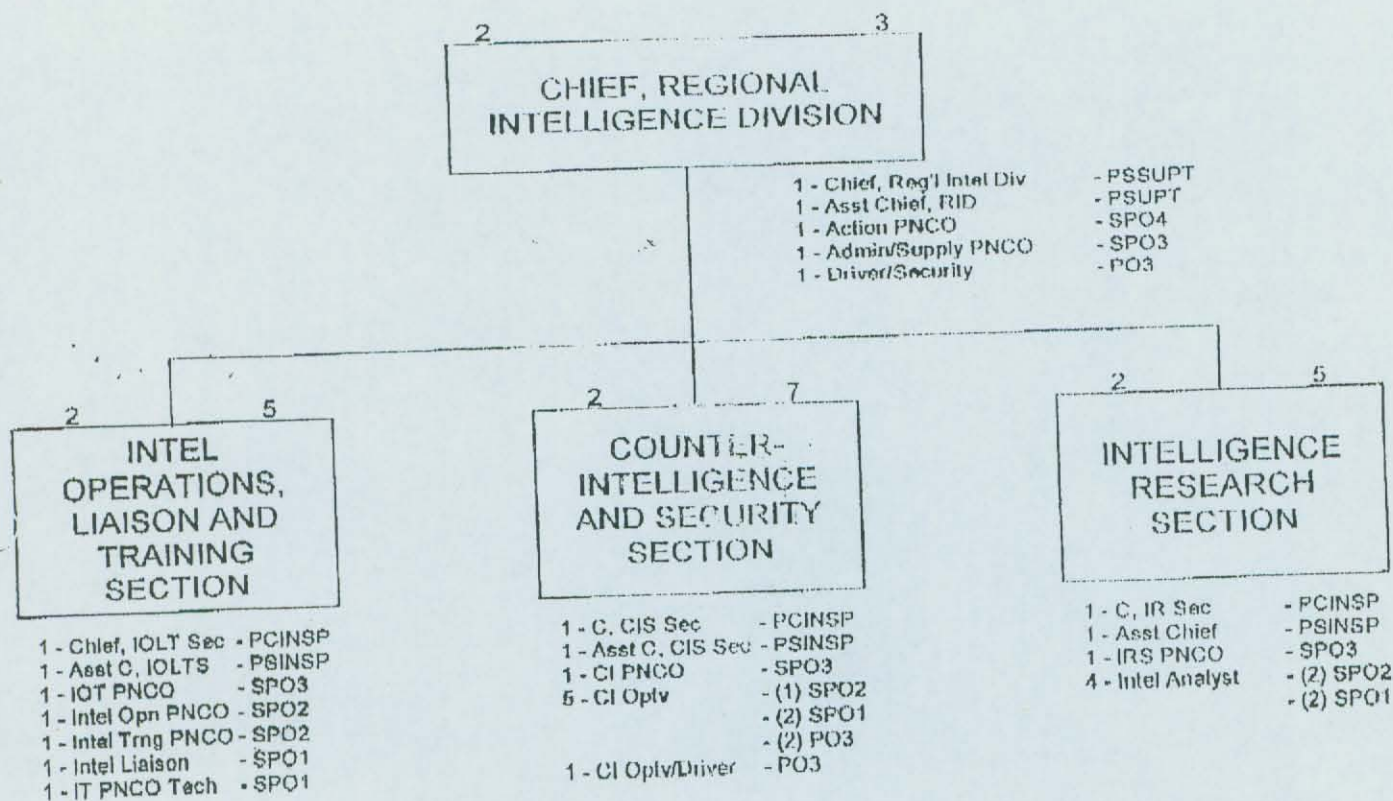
2 3

CHIEF, REGIONAL INTELLIGENCE DIVISION

1 - Chief, Reg'l Intel Div - PSSUPT
1 - Asst Chief, RID - PSUPT
1 - Action PNCO - SPO4
1 - Admin/Supply PNCO - SPO3
1 - Driver/Security - PO3

2 5

INTEL OPERATIONS, LIAISON AND TRAINING SECTION

1 - Chief, IOLT Sec - PCINSP
1 - Asst C, IOLTS - PSINSP
1 - IOT PNCO - SPO3
1 - Intel Opn PNCO - SPO2
1 - Intel Trng PNCO - SPO2
1 - Intel Liaison - SPO1
1 - IT PNCO Tech - SPO1

2 7

COUNTER-INTELLIGENCE AND SECURITY SECTION

1 - C, CIS Sec - PCINSP
1 - Asst C, CIS Sec - PSINSP
1 - CI PNCO - SPO3
5 - CI Optv - (1) SPO2
- (2) SPO1
- (2) PO3
1 - CI Optv/Driver - PO3

2 5

INTELLIGENCE RESEARCH SECTION

1 - C, IR Sec - PCINSP
1 - Asst Chief - PSINSP
1 - IRS PNCO - SPO3
4 - Intel Analyst - (2) SPO2
- (2) SPO1